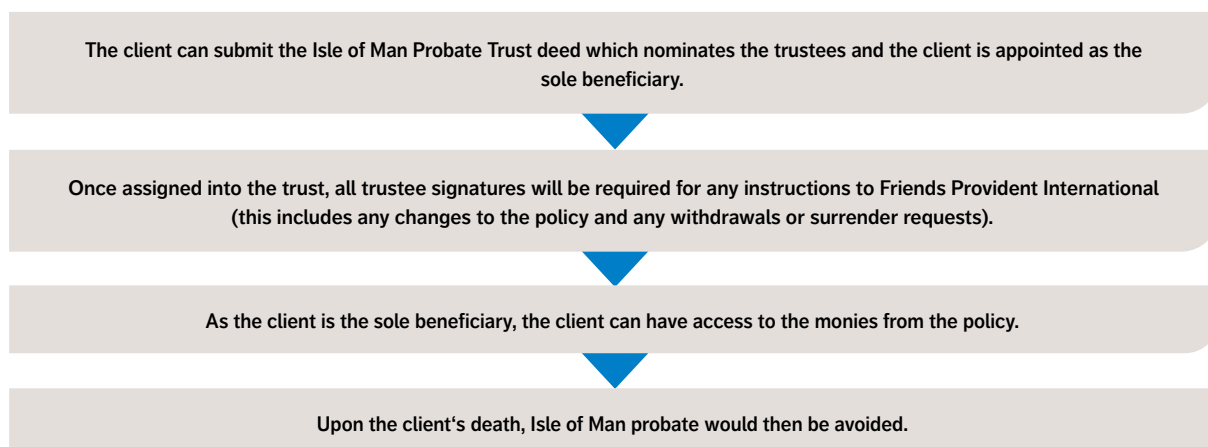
The client can submit the Isle of Man Probate Trust deed which nominates the trustees and the client is appointed as the sole beneficiary.

Once assigned into the trust, all trustee signatures will be required for any instructions to Friends Provident International (this includes any changes to the policy and any withdrawals or surrender requests).

As the client is the sole beneficiary, the client can have access to the monies from the policy.

Upon the client‘s death, Isle of Man probate would then be avoided.